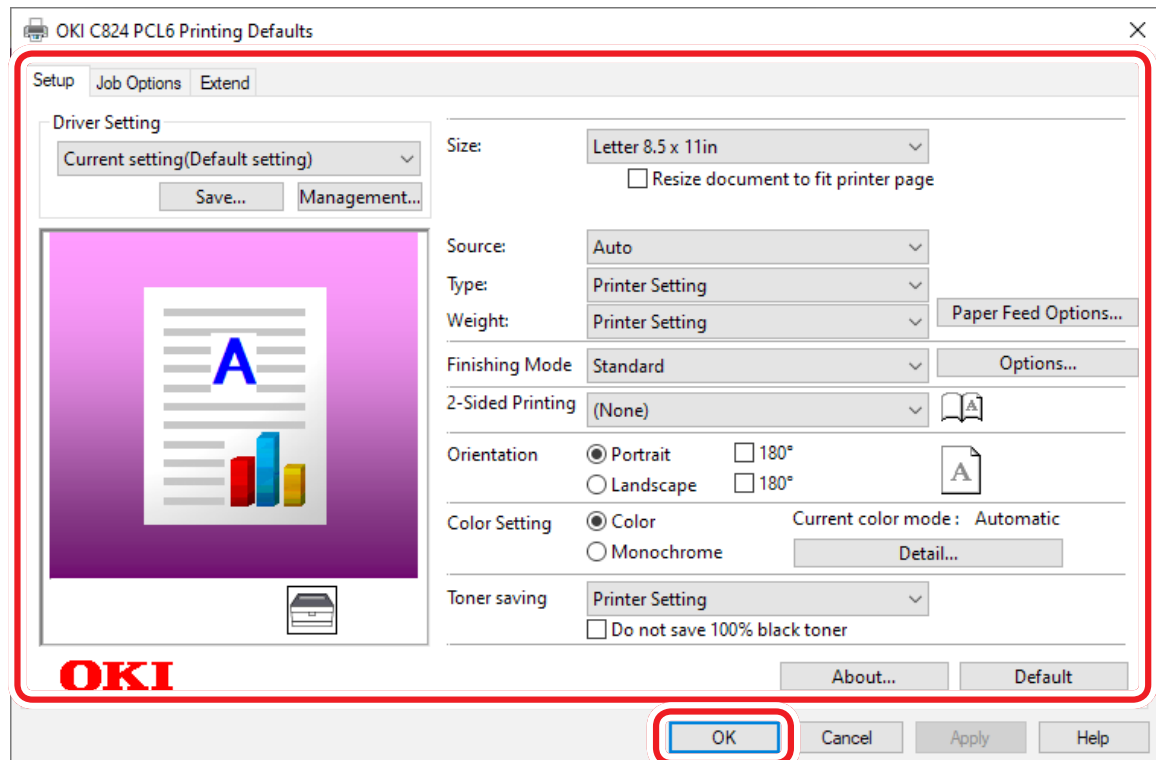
OKI C824 PCL6 Printing Defaults

×

Setup | Job Options | Extend

Driver Setting

Current setting(Default setting)

Save...

Management...

Size:

Letter 8.5 x 11in

Resize document to fit printer page

Source:

Auto

Type:

Printer Setting

Weight:

Printer Setting

Paper Feed Options...

Finishing Mode

Standard

Options...

2-Sided Printing

(None)

Orientation

Portrait

180°

Landscape

180°

Color Setting

Color

Current color mode : Automatic

Monochrome

Detail...

Toner saving

Printer Setting

Do not save 100% black toner

OKI

About...

Default

OK

Cancel

Apply

Help